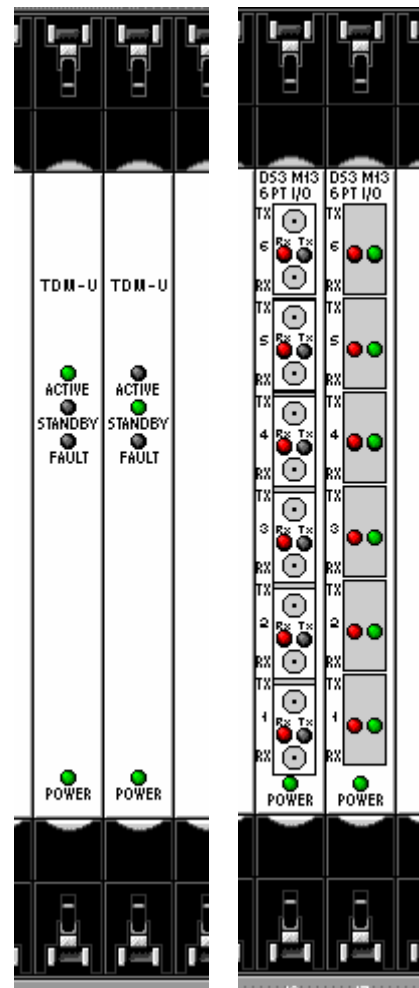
TDM-U
ACTIVE
STANDBY
FAULT
POWER

TDM-U
ACTIVE
STANDBY
FAULT
POWER

DS3 M13
6PT I/O
TX
6
Rx Tx
RX
TX
5
Rx Tx
RX
TX
4
Rx Tx
RX
TX
3
Rx Tx
RX
TX
2
Rx Tx
RX
TX
1
Rx Tx
RX
POWER

DS3 M13
6PT I/O
TX
6
RX
TX
5
RX
TX
4
RX
TX
3
RX
TX
2
RX
TX
1
RX
POWER